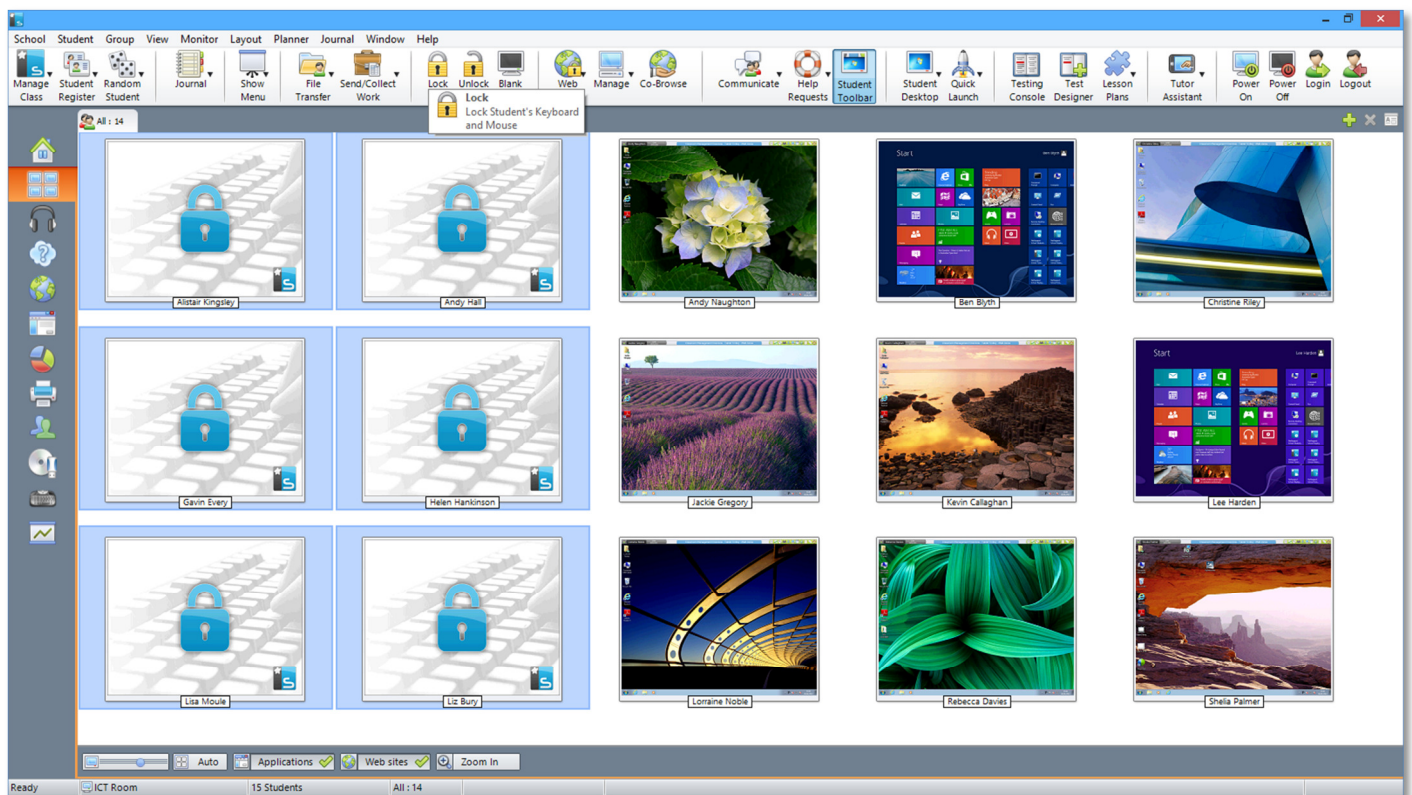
School Student Group View Monitor Layout Planner Journal Window Help

Manage Class
Student Register
Random Student
Journal
Show Menu
File Transfer
Send/Collect Work
Lock
Unlock
Blank
Web
Manage
Co-Browse
Communicate
Help Requests
Student Toolbar
Student Desktop
Quick Launch
Testing Console
Test Designer
Lesson Plans
Tutor Assistant
Power On
Power Off
Login
Logout

Lock
Lock Student's Keyboard and Mouse

All : 14

Alistair Kingsley
Andy Hall
Andy Naughton
Ben Blyth
Christine Riley
Gavin Every
Helen Hankinson
Jackie Gregory
Kevin Callaghan
Lee Harden
Lisa Moule
Liz Bury
Lorraine Noble
Rebecca Davies
Shelia Palmer

Auto
Applications
Web sites
Zoom In

Ready
ICT Room
15 Students
All : 14